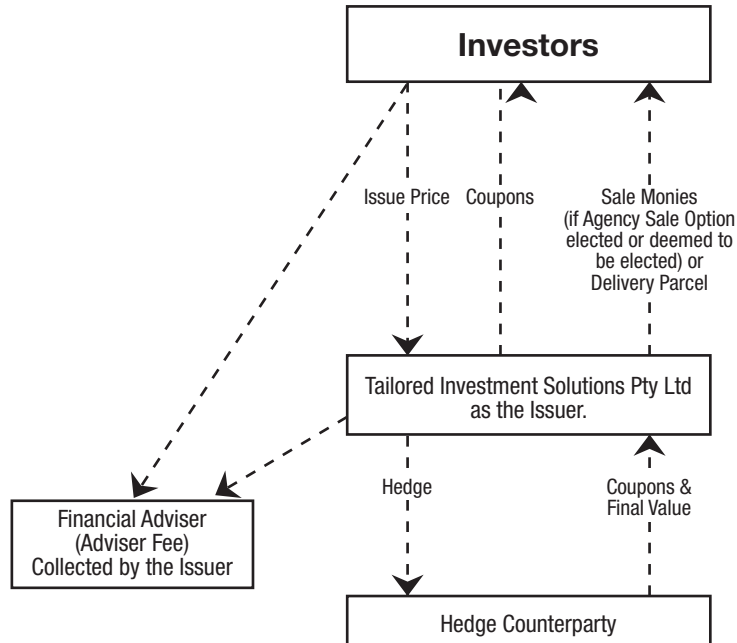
Investors

Issue Price

Coupons

Sale Monies (if Agency Sale Option elected or deemed to be elected) or Delivery Parcel

Tailored Investment Solutions Pty Ltd as the Issuer.

Financial Adviser (Adviser Fee) Collected by the Issuer

Hedge

Coupons & Final Value

Hedge Counterparty